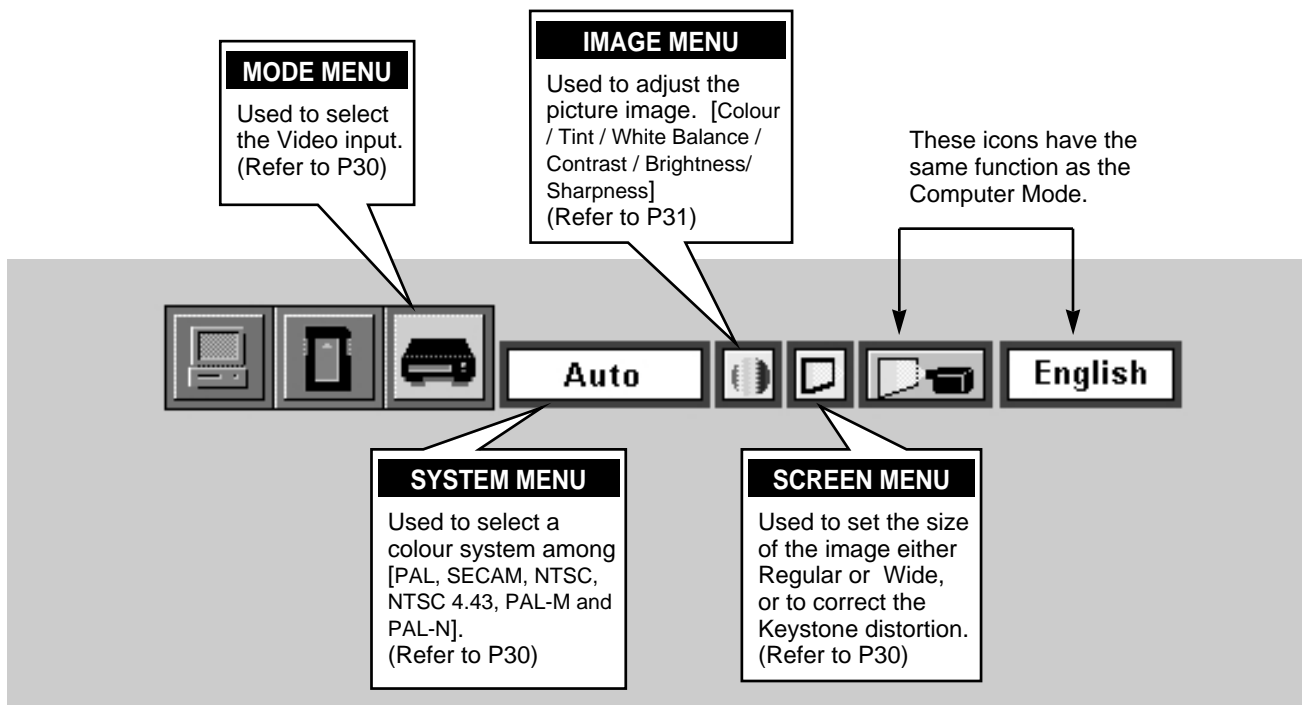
MODE MENU

Used to select the Video input. (Refer to P30)

IMAGE MENU

Used to adjust the picture image. [Colour / Tint / White Balance / Contrast / Brightness/ Sharpness] (Refer to P31)

These icons have the same function as the Computer Mode.

Auto

English

SYSTEM MENU

Used to select a colour system among [PAL, SECAM, NTSC, NTSC 4.43, PAL-M and PAL-N]. (Refer to P30)

SCREEN MENU

Used to set the size of the image either Regular or Wide, or to correct the Keystone distortion. (Refer to P30)